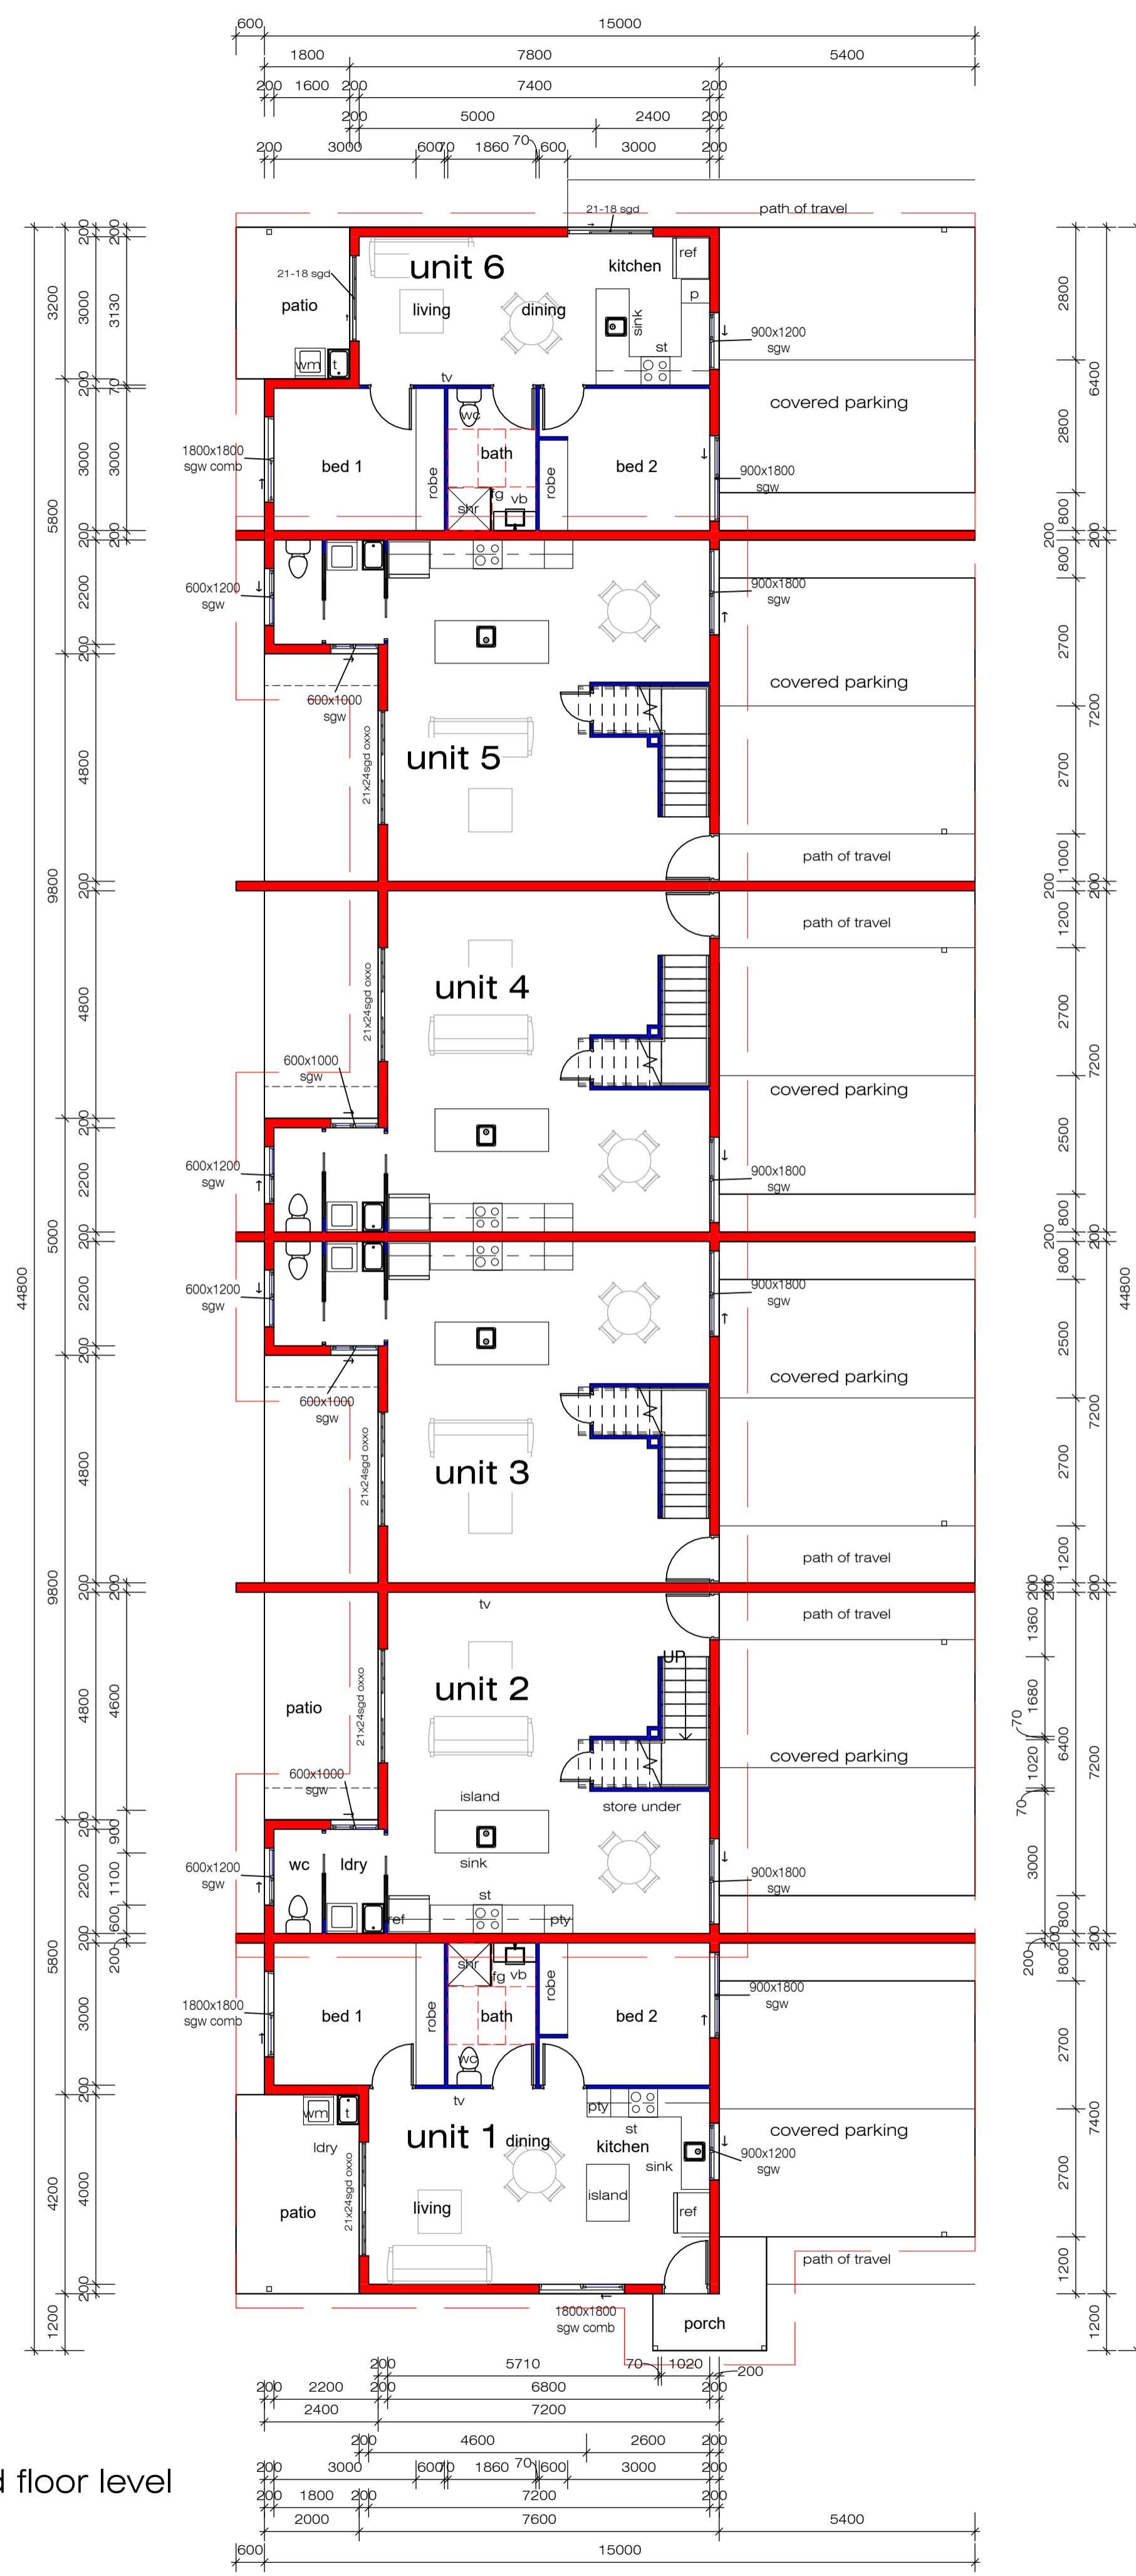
600 15000
1800 7800 5400
200 1600 200 7400 200
200 5000 2400 200
200 3000 600 70 1860 70 600 3000 200

21-18 sgd
path of travel
21-18 sgd
patio
unit 6
kitchen
ref
p
living
dining
sink
st
wm
t
900x1200 sgw
tv
wc
covered parking
1800x1800 sgw comb
bed 1
bath
bed 2
900x1800 sgw
robe
robe
shr
fg
vb
600x1200 sgw
900x1800 sgw
covered parking
600x1000 sgw
unit 5
21x24sgd oxxo
path of travel
path of travel
21x24sgd oxxo
unit 4
600x1000 sgw
covered parking
600x1200 sgw
900x1800 sgw
600x1200 sgw
900x1800 sgw
covered parking
600x1000 sgw
unit 3
21x24sgd oxxo
path of travel
tv
path of travel
UP
patio
21x24sgd oxxo
unit 2
covered parking
600x1000 sgw
island
store under
600x1200 sgw
wc
ldry
sink
900x1800 sgw
st
ref
pty
shr
fg
vb
900x1800 sgw
1800x1800 sgw comb
bed 1
robe
bath
robe
bed 2
wc
tv
pty
wm
t
st
covered parking
ldry
unit 1
dining
kitchen
900x1200 sgw
sink
21x24sgd oxxo
island
patio
living
ref
path of travel
1800x1800 sgw comb
porch

3200 3000 3130 200 200 200 70 3000 3000 5800 200 200 2200 200 4800 9800 200 4800 200 2200 5000 200 200 2200 200 4800 9800 200 200 4800 4600 200 900 2200 1100 600 200 5800 200 200 3000 200 200 4200 4000 200 1200 44800

2800 6400 2800 800 200 200 800 2700 7200 2700 1000 200 200 1200 2700 7200 2500 800 200 200 800 2500 7200 2700 1200 200 200 1360 1680 70 6400 7200 1020 70 3000 800 200 200 200 800 2700 7400 2700 1200 1200 44800

200 5710 70 1020 200
200 2200 200 6800 200
2400 7200
200 4600 2600 200
200 3000 600 70 1860 70 600 3000 200
200 1800 200 7200 200
2000 7600 5400
600 15000

d floor level